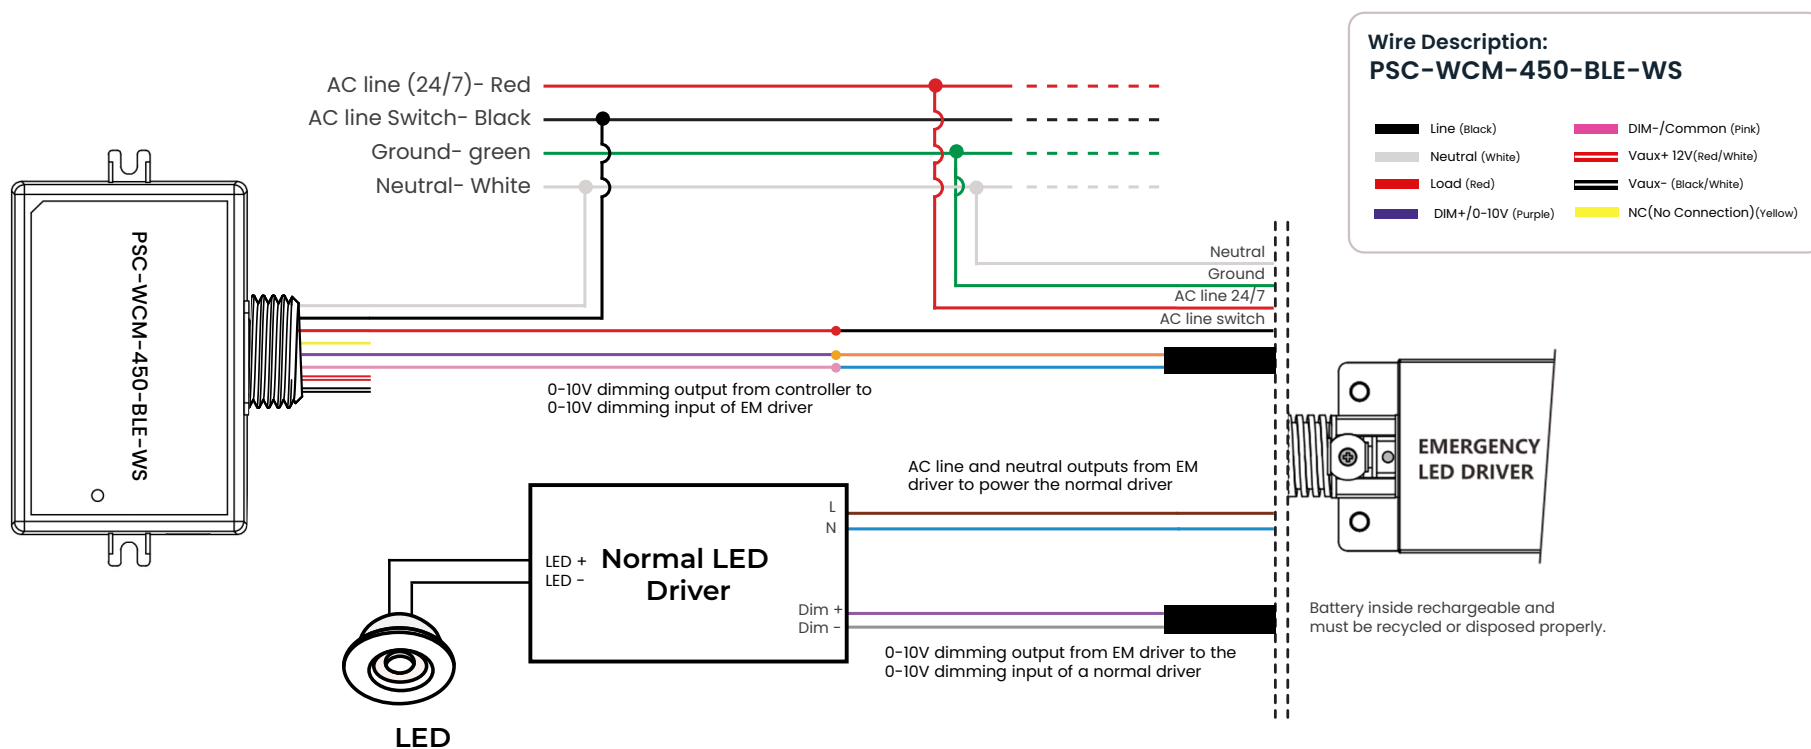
AC line (24/7)- Red
AC line Switch- Black
Ground- green
Neutral- White

PSC-WCM-450-BLE-WS

Wire Description:
PSC-WCM-450-BLE-WS

Line (Black)
Neutral (White)
Load (Red)
DIM+/0-10V (Purple)
DIM-/Common (Pink)
Vaux+ 12V(Red/White)
Vaux- (Black/White)
NC(No Connection)(Yellow)

Neutral
Ground
AC line 24/7
AC line switch

0-10V dimming output from controller to 0-10V dimming input of EM driver

EMERGENCY LED DRIVER

AC line and neutral outputs from EM driver to power the normal driver

L
N

LED +
LED -

Normal LED Driver

Dim +
Dim -

Battery inside rechargeable and must be recycled or disposed properly.

0-10V dimming output from EM driver to the 0-10V dimming input of a normal driver

LED